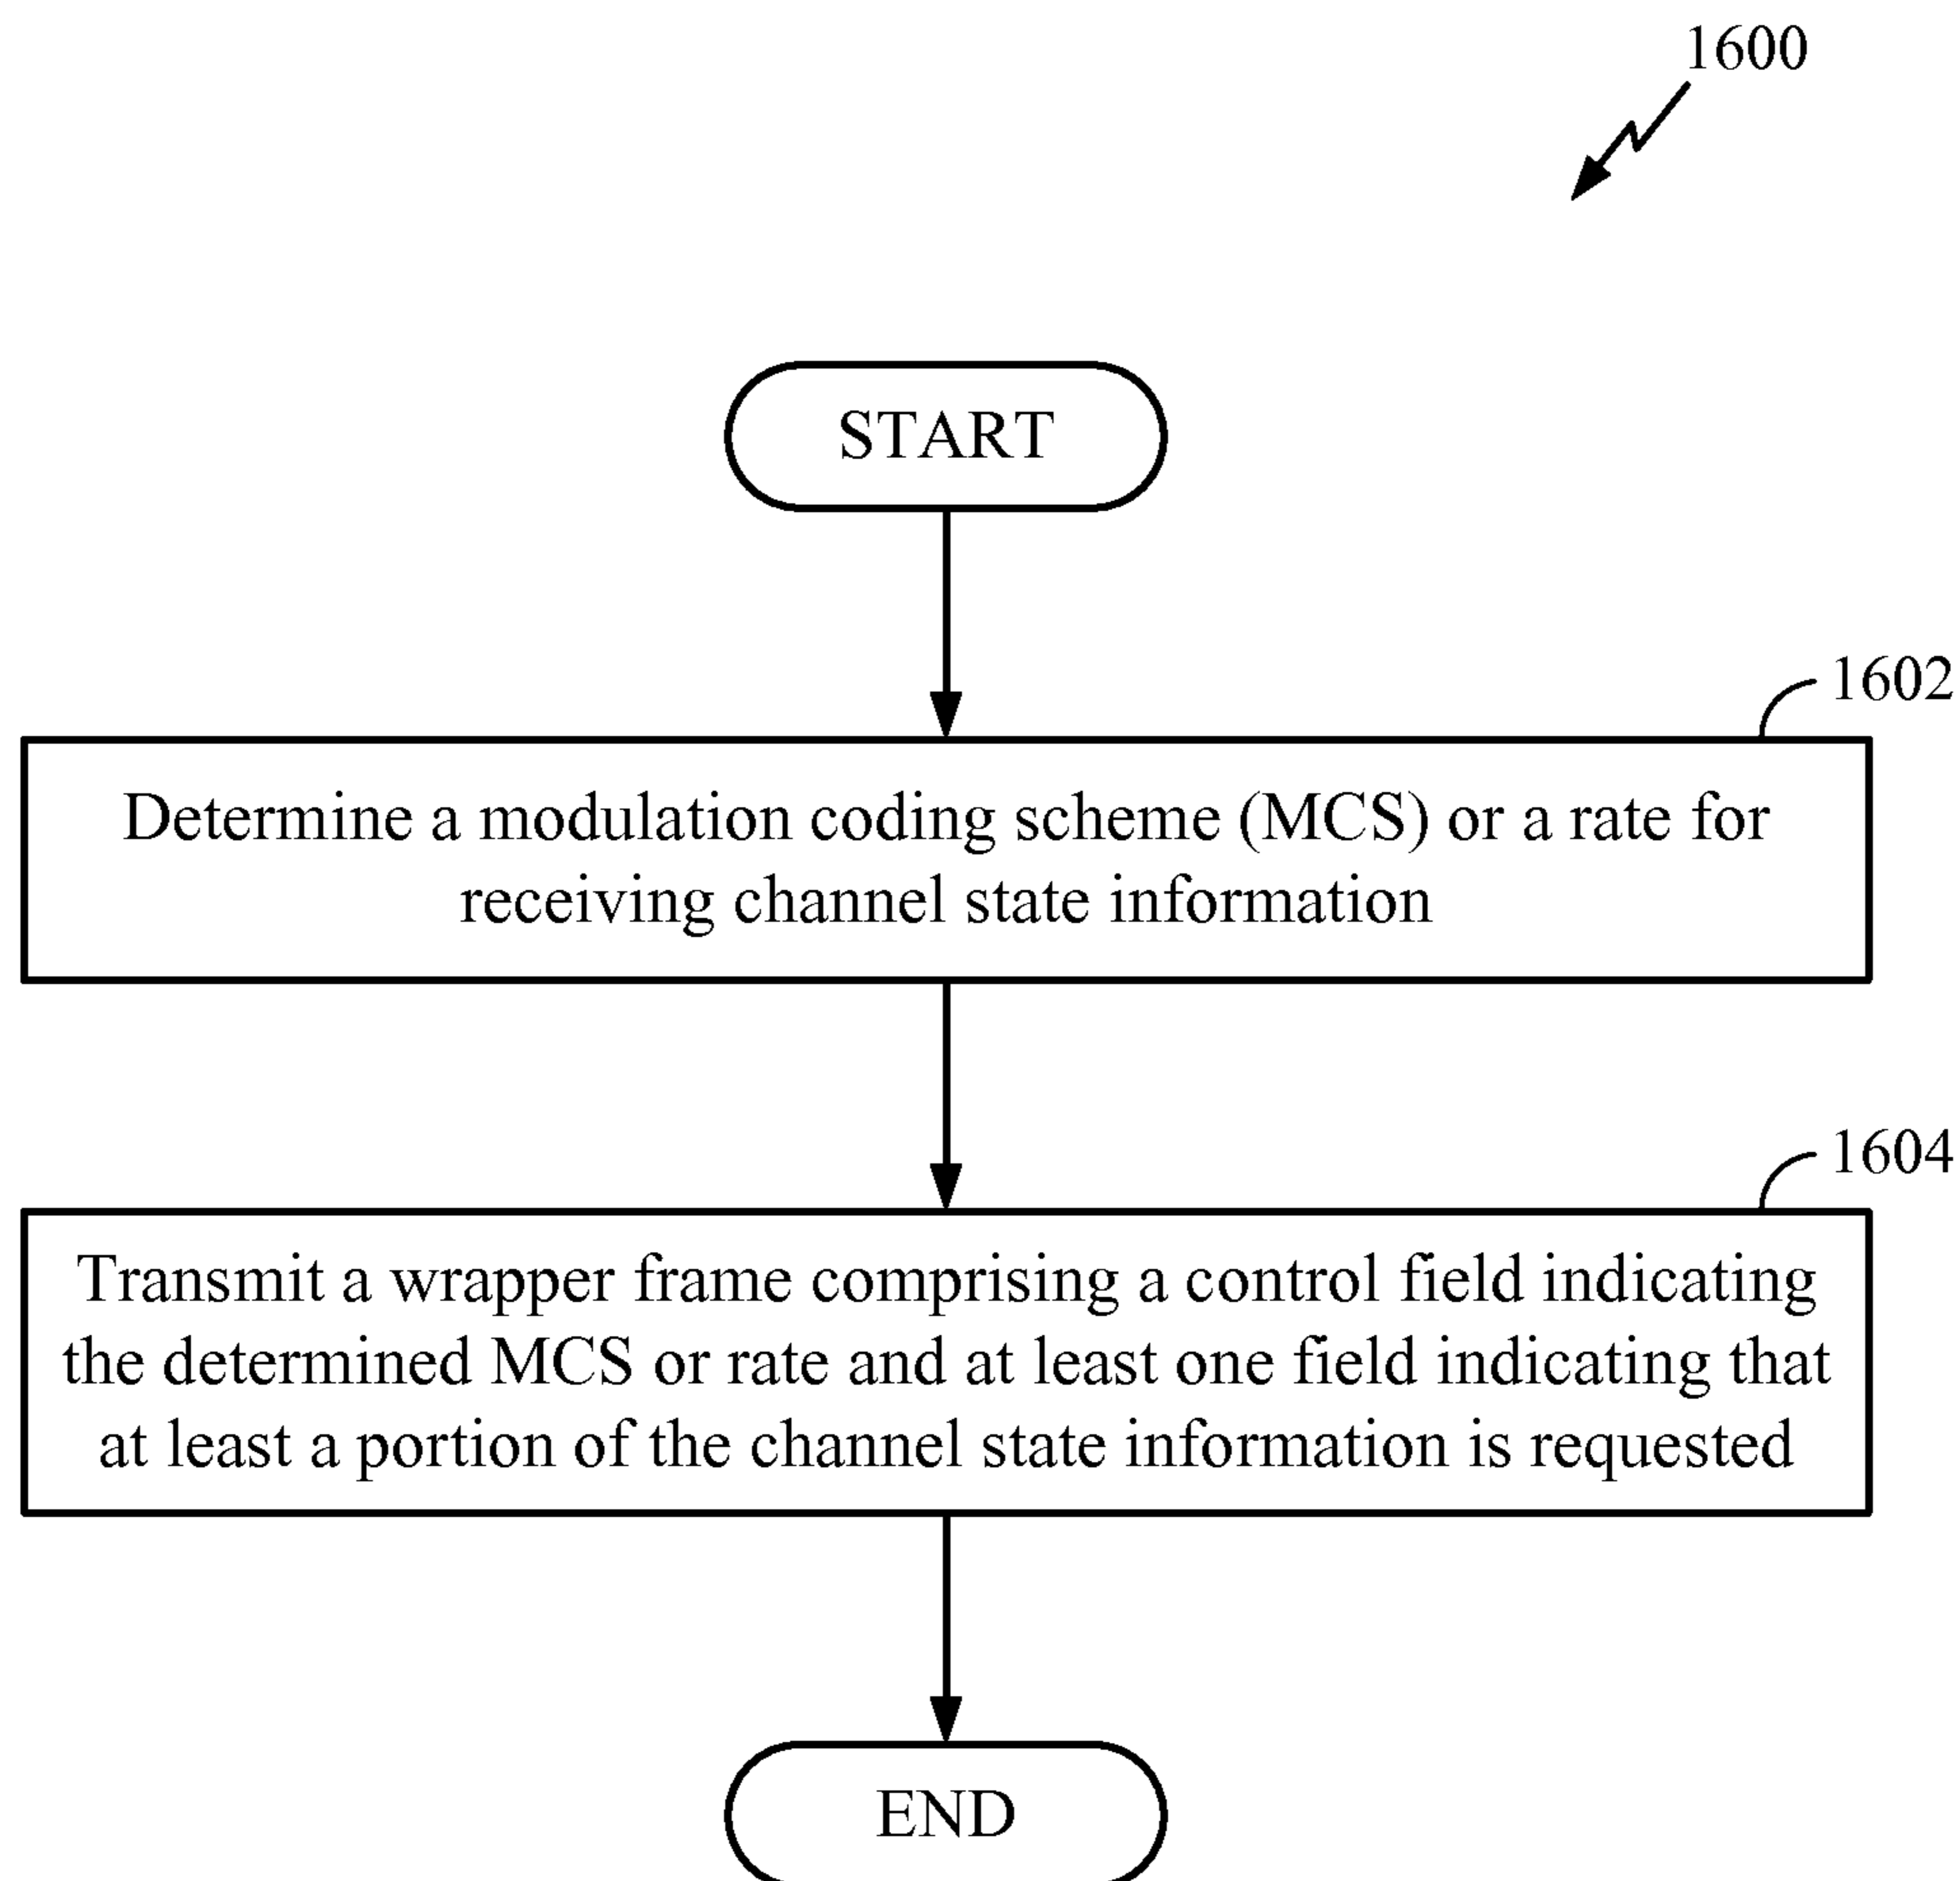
1600

START

1602

Determine a modulation coding scheme (MCS) or a rate for receiving channel state information

1604

Transmit a wrapper frame comprising a control field indicating the determined MCS or rate and at least one field indicating that at least a portion of the channel state information is requested

END